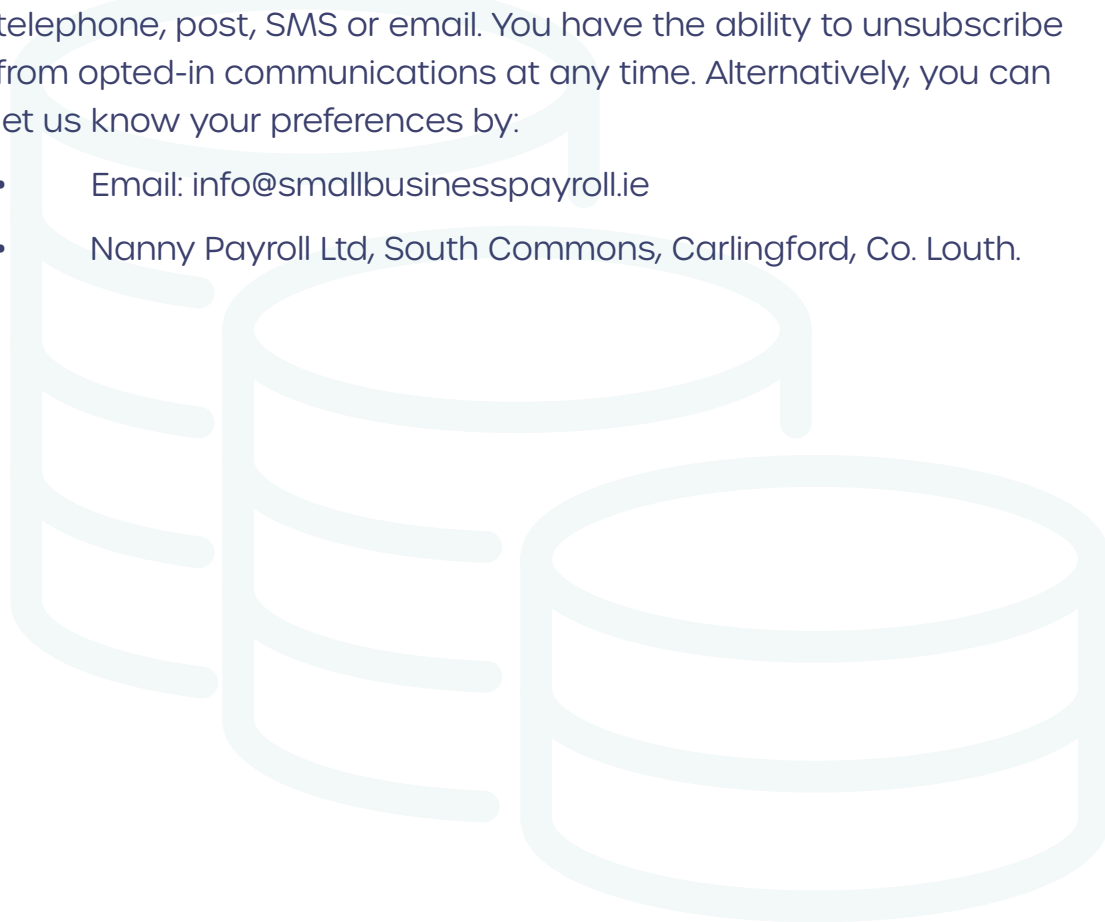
telephone, post, SMS or email. You have the ability to unsubscribe from opted-in communications at any time. Alternatively, you can let us know your preferences by:

• Email: info@smallbusinesspayroll.ie
• Nanny Payroll Ltd, South Commons, Carlingford, Co. Louth.